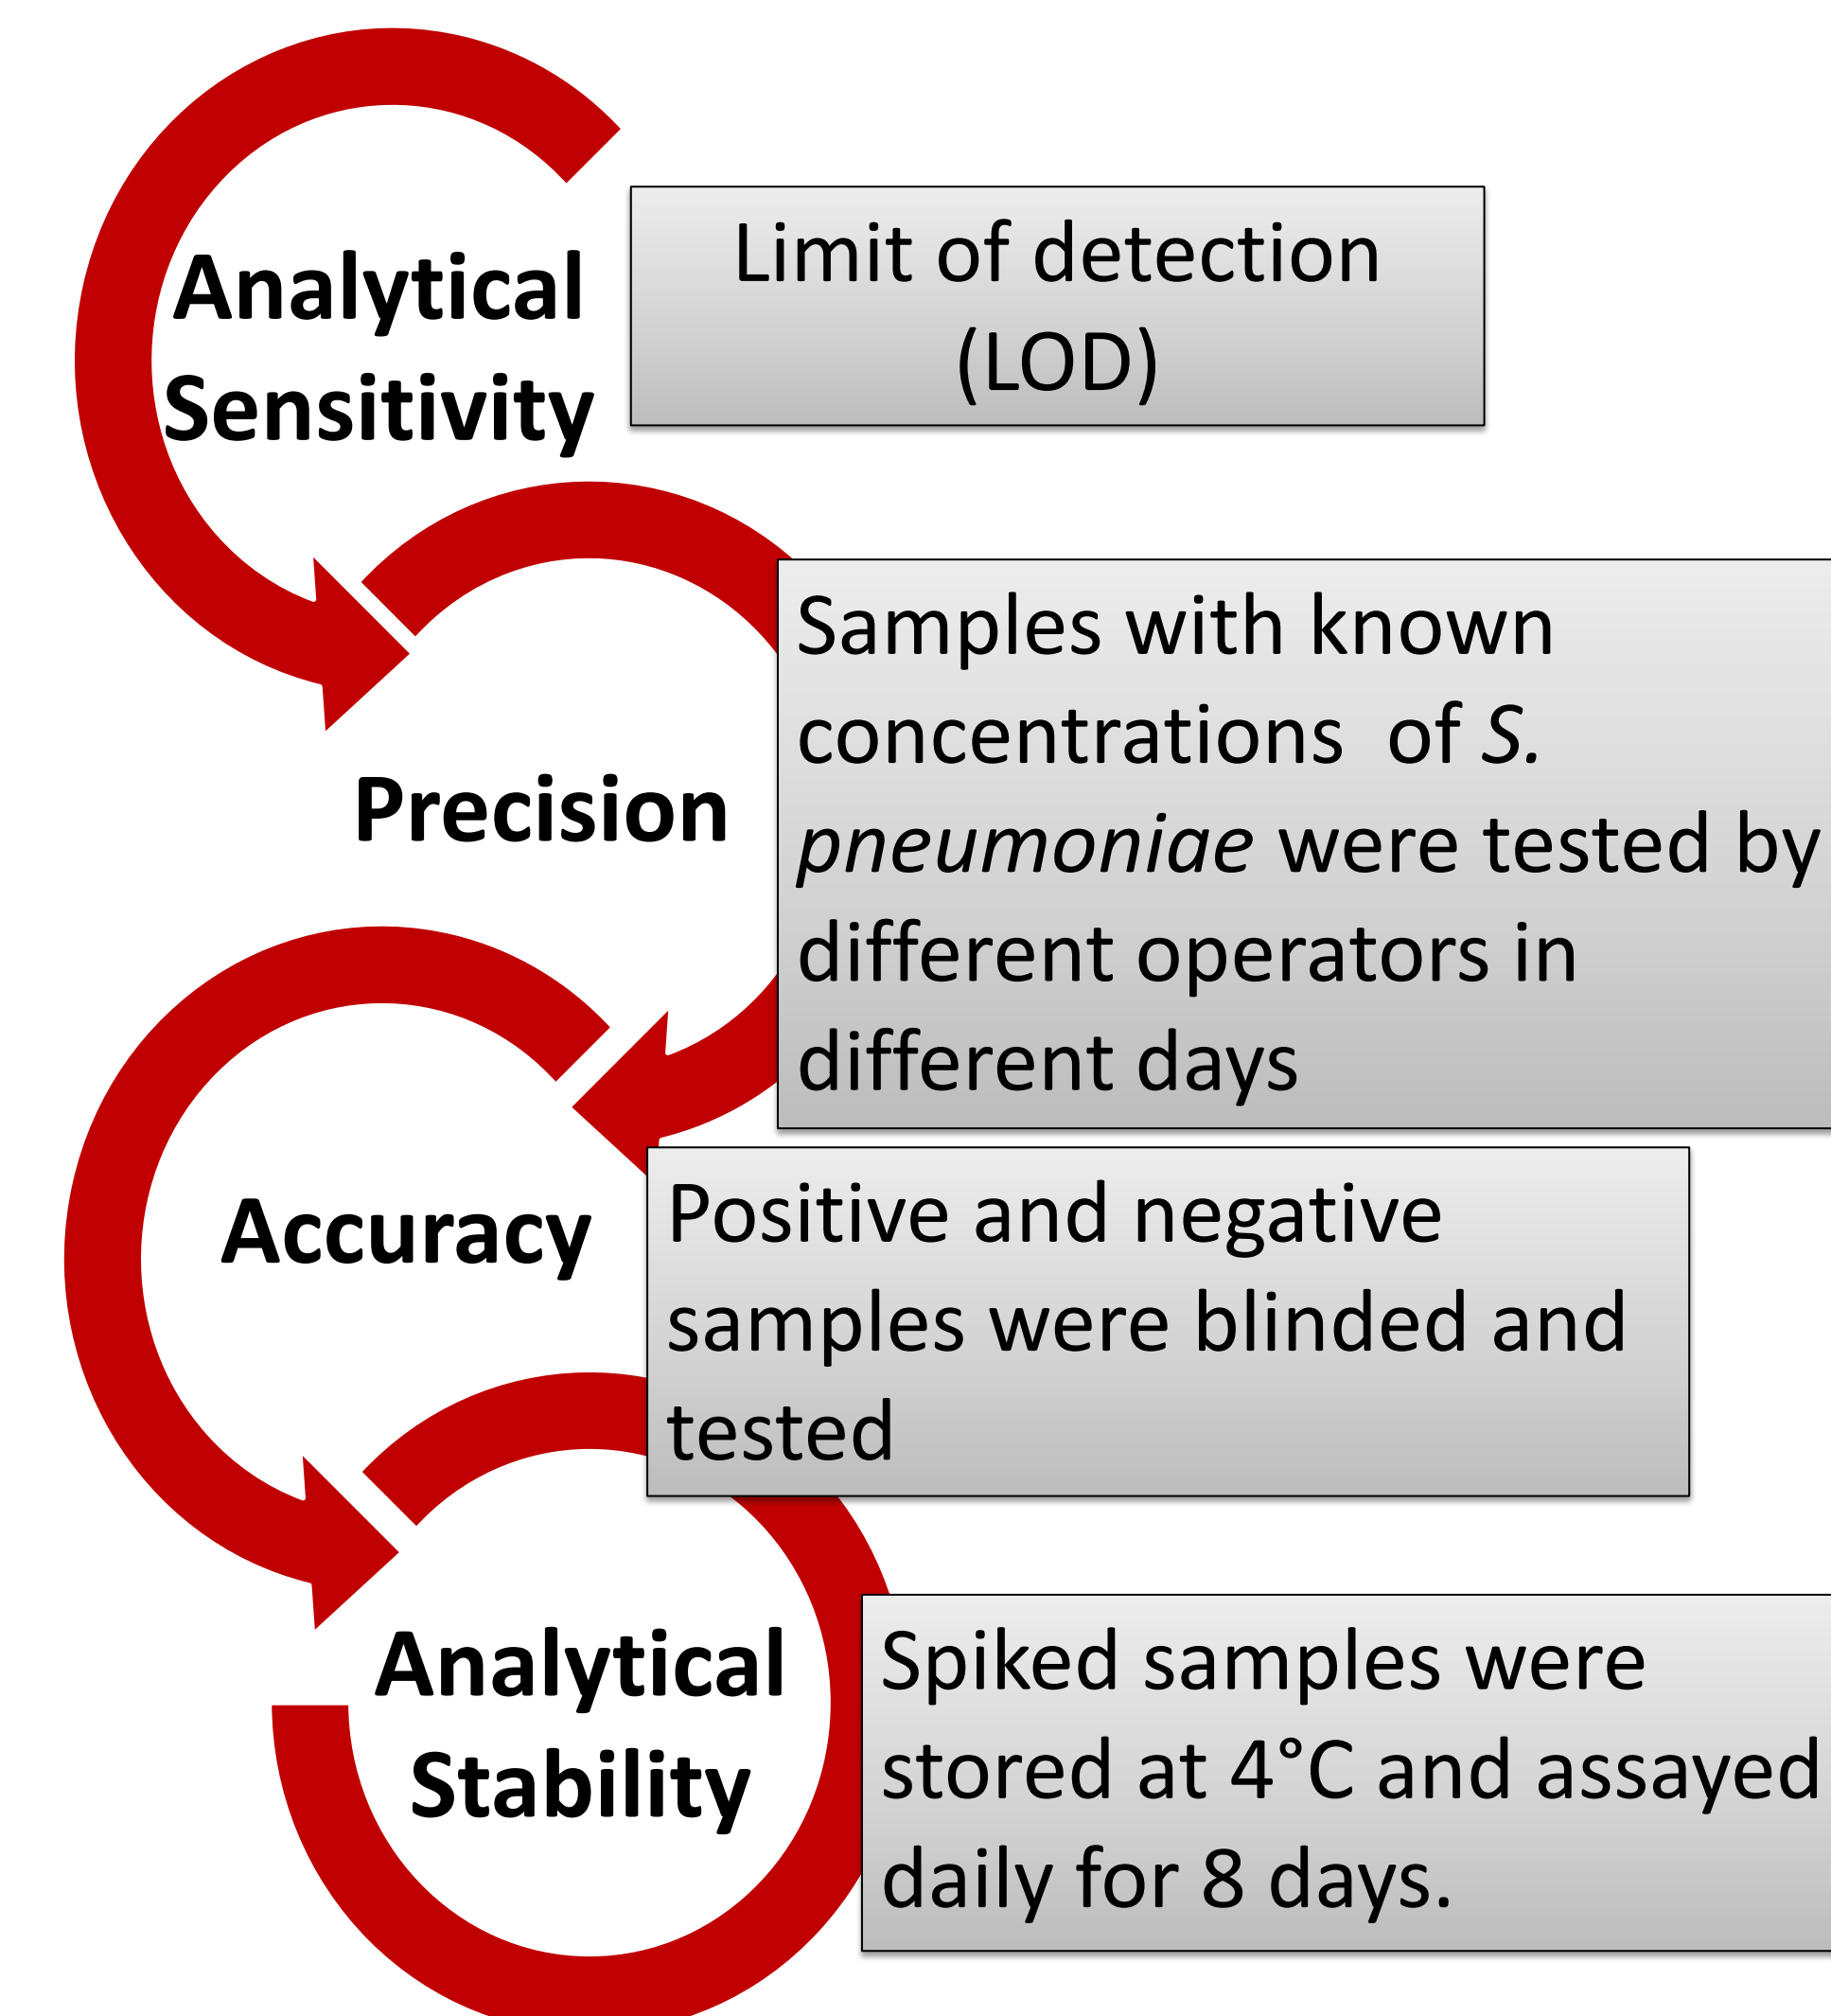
Analytical Sensitivity

Limit of detection (LOD)

Precision

Samples with known concentrations of *S. pneumoniae* were tested by different operators in different days

Accuracy

Positive and negative samples were blinded and tested

Analytical Stability

Spiked samples were stored at 4°C and assayed daily for 8 days.